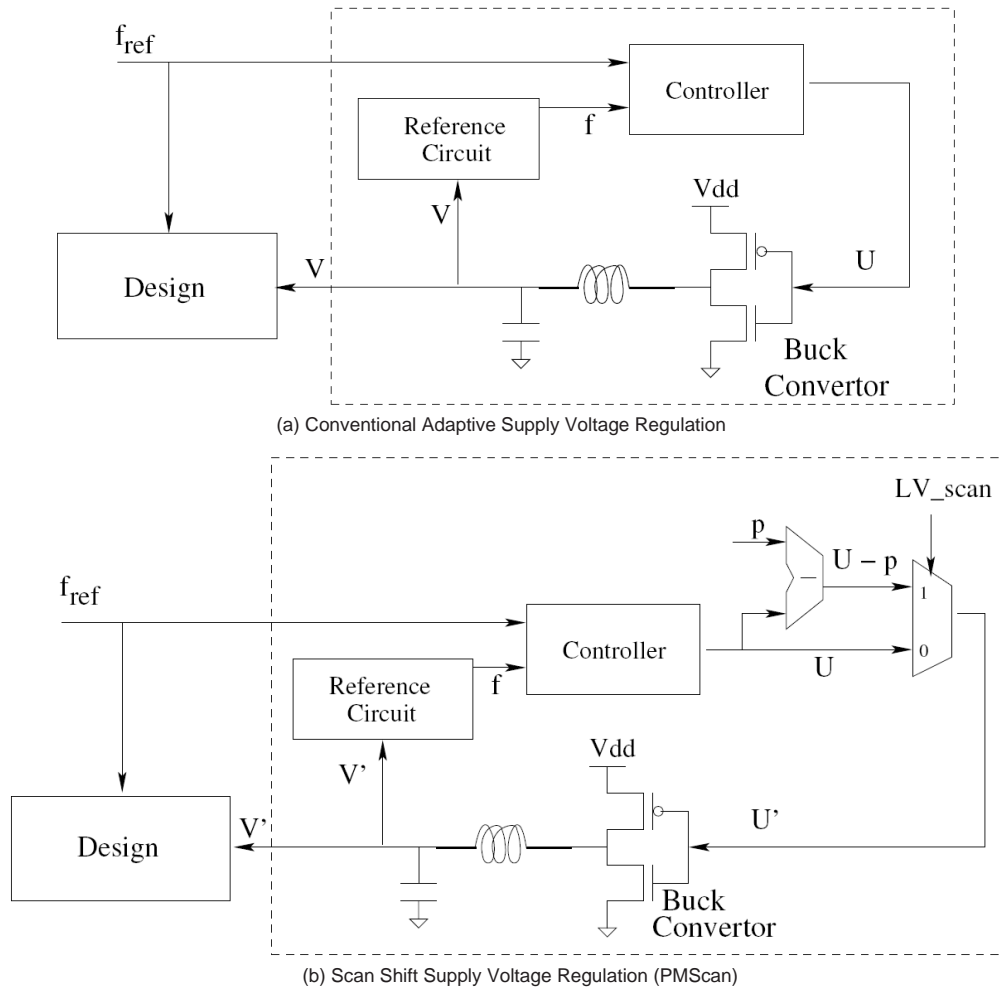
$f_{ref}$

Controller

Reference Circuit

f

Vdd

V

U

Design

V

Buck Convertor

(a) Conventional Adaptive Supply Voltage Regulation

LV_scan

p

U − p

$f_{ref}$

1

Controller

0

U

Reference Circuit

f

Vdd

V'

U'

Design

V'

Buck Convertor

(b) Scan Shift Supply Voltage Regulation (PMScan)